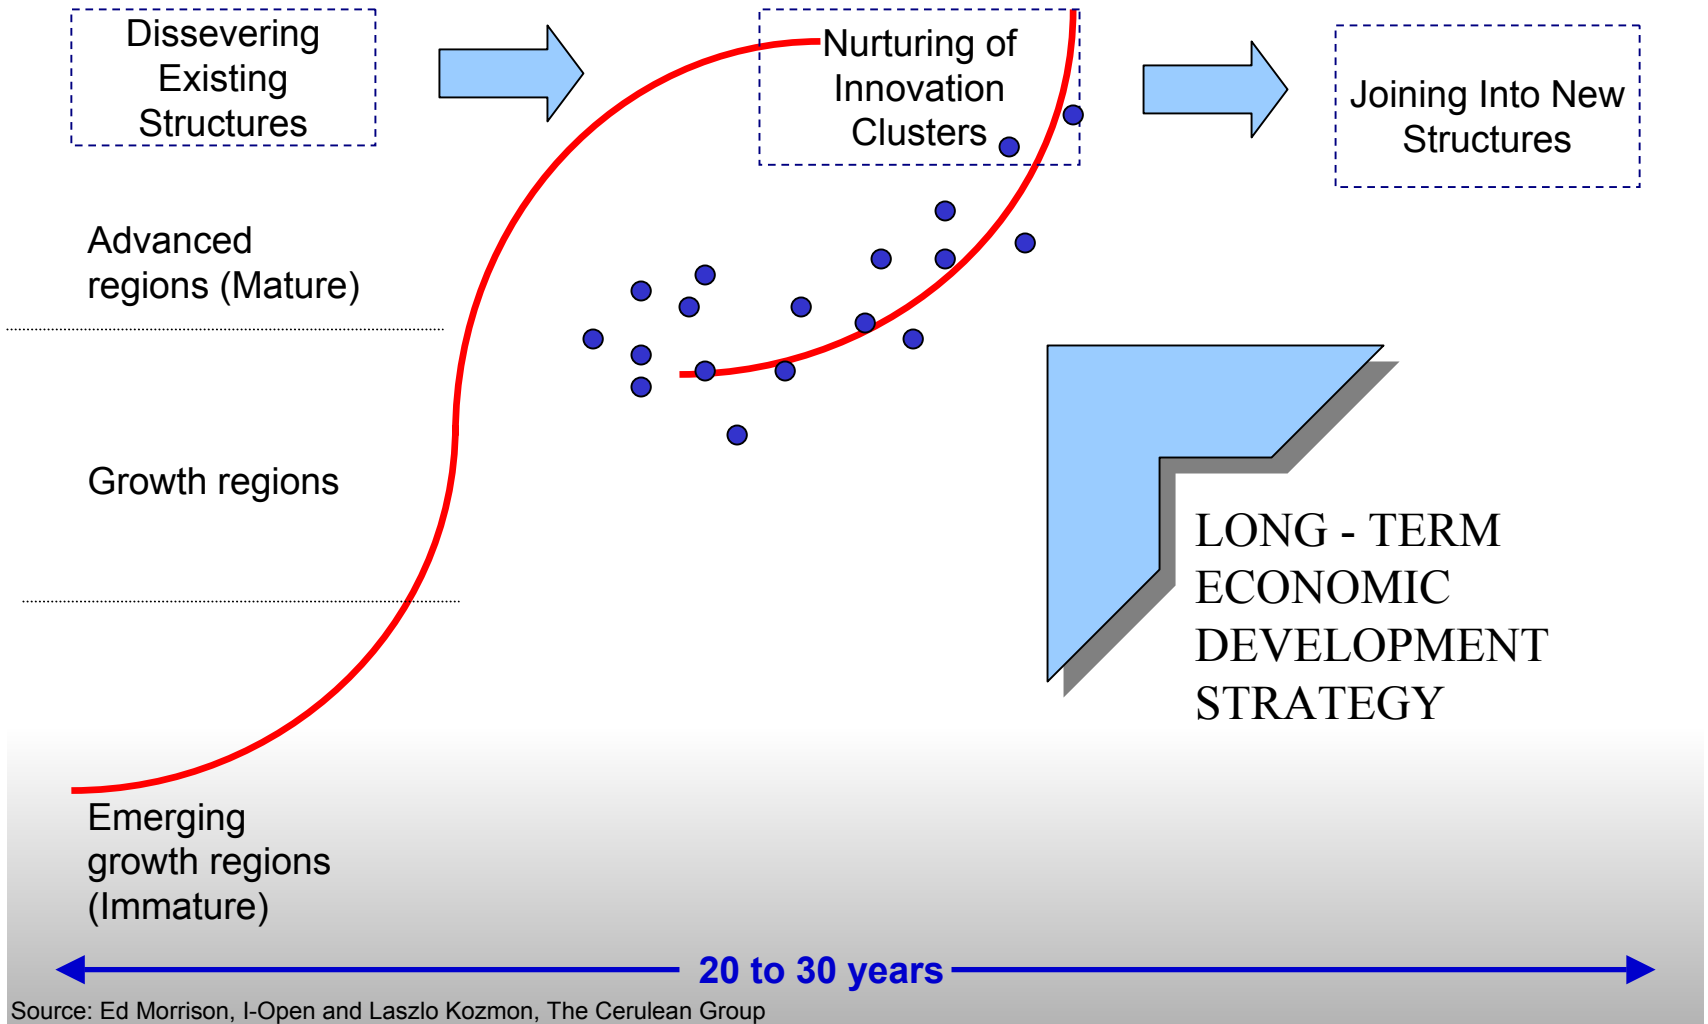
Dissevering Existing Structures

Nurturing of Innovation Clusters

Joining Into New Structures

Advanced regions (Mature)

Growth regions

Emerging growth regions (Immature)

LONG - TERM ECONOMIC DEVELOPMENT STRATEGY

20 to 30 years

Source: Ed Morrison, I-Open and Laszlo Kozmon, The Cerulean Group